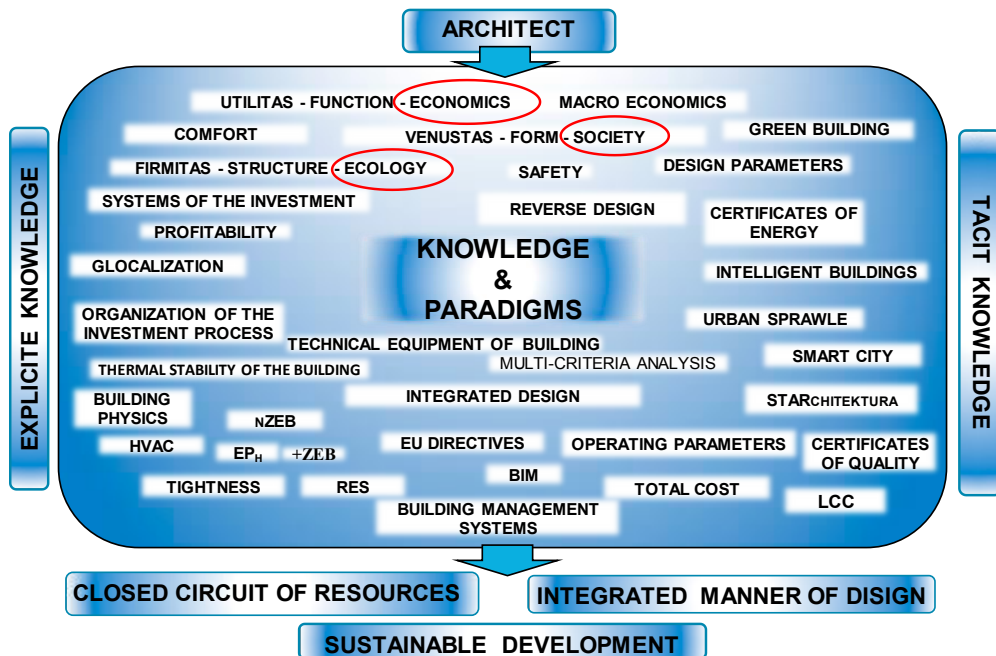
ARCHITECT

EXPLICITE KNOWLEDGE

TACIT KNOWLEDGE

UTILITAS - FUNCTION - ECONOMICS
MACRO ECONOMICS
COMFORT
VENUSTAS - FORM - SOCIETY
GREEN BUILDING
FIRMITAS - STRUCTURE - ECOLOGY
SAFETY
DESIGN PARAMETERS
SYSTEMS OF THE INVESTMENT
REVERSE DESIGN
CERTIFICATES OF ENERGY
PROFITABILITY
GLOCALIZATION
KNOWLEDGE & PARADIGMS
INTELLIGENT BUILDINGS
ORGANIZATION OF THE INVESTMENT PROCESS
URBAN SPRAWLE
TECHNICAL EQUIPMENT OF BUILDING
MULTI-CRITERIA ANALYSIS
SMART CITY
THERMAL STABILITY OF THE BUILDING
BUILDING PHYSICS
NZEB
INTEGRATED DESIGN
STARCHITEKTURA
HVAC
$EP_H$
+ZEB
EU DIRECTIVES
OPERATING PARAMETERS
CERTIFICATES OF QUALITY
BIM
TIGHTNESS
RES
TOTAL COST
LCC
BUILDING MANAGEMENT SYSTEMS

CLOSED CIRCUIT OF RESOURCES
INTEGRATED MANNER OF DISIGN
SUSTAINABLE DEVELOPMENT